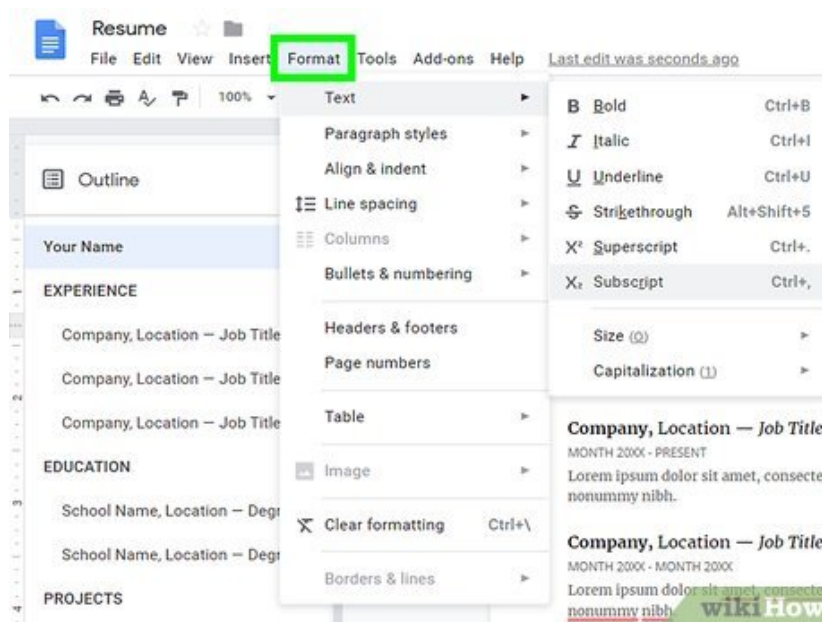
Resume

File Edit View Insert Format Tools Add-ons Help Last edit was seconds ago

100%

Outline

Your Name

EXPERIENCE

Company, Location — Job Title

Company, Location — Job Title

Company, Location — Job Title

EDUCATION

School Name, Location — Degr

School Name, Location — Degr

PROJECTS

Text

Paragraph styles

Align & indent

Line spacing

Columns

Bullets & numbering

Headers & footers

Page numbers

Table

Image

Clear formatting Ctrl+\

Borders & lines

B Bold Ctrl+B

I Italic Ctrl+I

U Underline Ctrl+U

Strikethrough Alt+Shift+5

$X^2$ Superscript Ctrl+.

$X_2$ Subscript Ctrl+,

Size (o)

Capitalization (1)

Company, Location — Job Title

MONTH 20XX - PRESENT

Lorem ipsum dolor sit amet, consecte nonummy nibh.

Company, Location — Job Title

MONTH 20XX - MONTH 20XX

Lorem ipsum dolor sit amet, consecte nonummy nibh

wikiHow